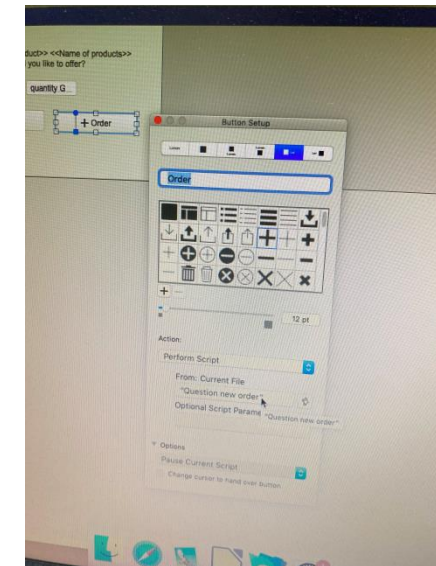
duct>> <<Name of products>>
you like to offer?

quantity G...

+ Order

Button Setup

Label

Order

+ −

12 pt

Action:

Perform Script

From: Current File

"Question new order"

Optional Script Parame

"Question new order"

Options

Pause Current Script

Change cursor to hand over button